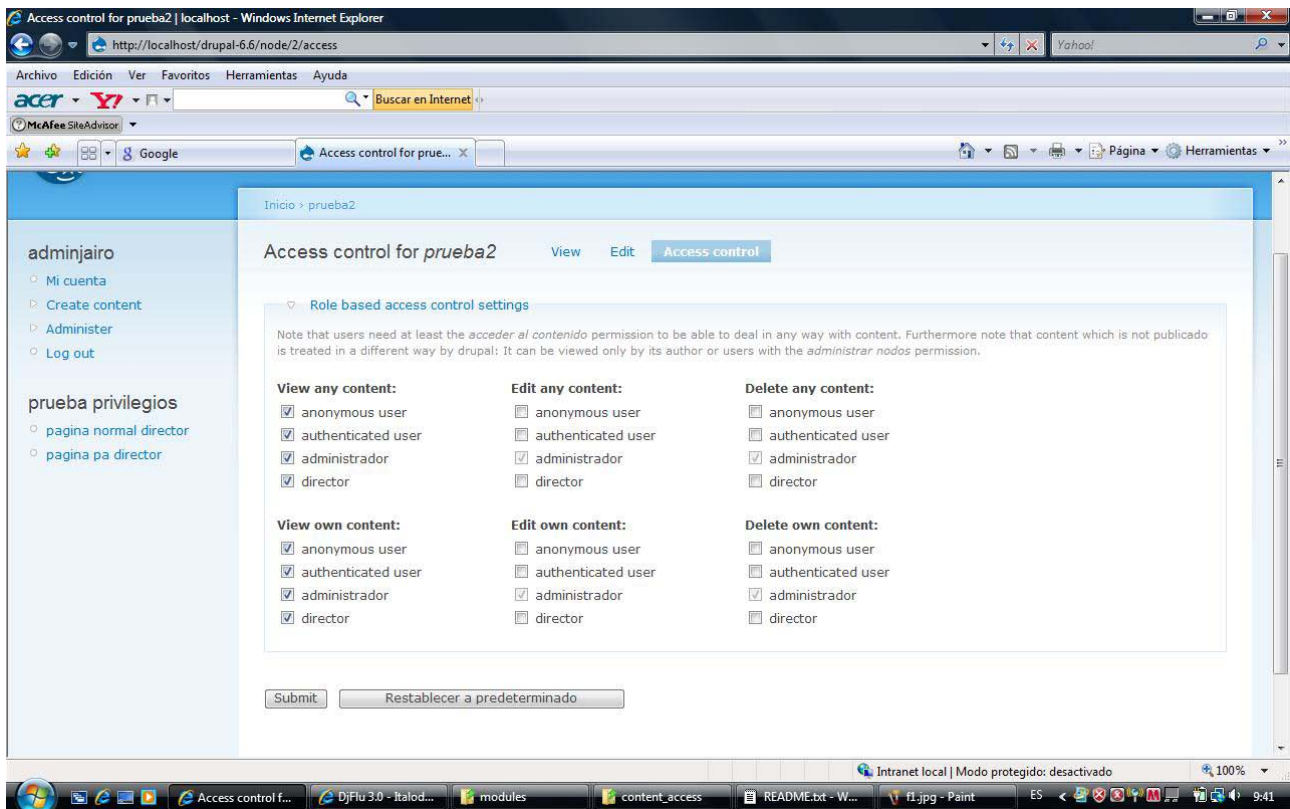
Access control for prueba2 | localhost - Windows Internet Explorer

http://localhost/drupal-6.6/node/2/access

Yahoo!

Archivo Edición Ver Favoritos Herramientas Ayuda

acer Y! Buscar en Internet

McAfee SiteAdvisor

Google

Access control for prue...

Página Herramientas

Inicio › prueba2

adminjairo

Mi cuenta

Create content

Administer

Log out

prueba privilegios

pagina normal director

pagina pa director

Access control for *prueba2*

View Edit Access control

Role based access control settings

Note that users need at least the *acceder al contenido* permission to be able to deal in any way with content. Furthermore note that content which is not publicado is treated in a different way by drupal: It can be viewed only by its author or users with the *administrar nodos* permission.

| View any content: | Edit any content: | Delete any content: |
|---|---|---|
| anonymous user | anonymous user | anonymous user |
| authenticated user | authenticated user | authenticated user |
| administrador | administrador | administrador |
| director | director | director |

| View own content: | Edit own content: | Delete own content: |
|---|---|---|
| anonymous user | anonymous user | anonymous user |
| authenticated user | authenticated user | authenticated user |
| administrador | administrador | administrador |
| director | director | director |

Submit Restablecer a predeterminado

Intranet local | Modo protegido: desactivado 100%

Access control f... DjFlu 3.0 - Italod... modules content_access README.txt - W... f1.jpg - Paint ES 9:41